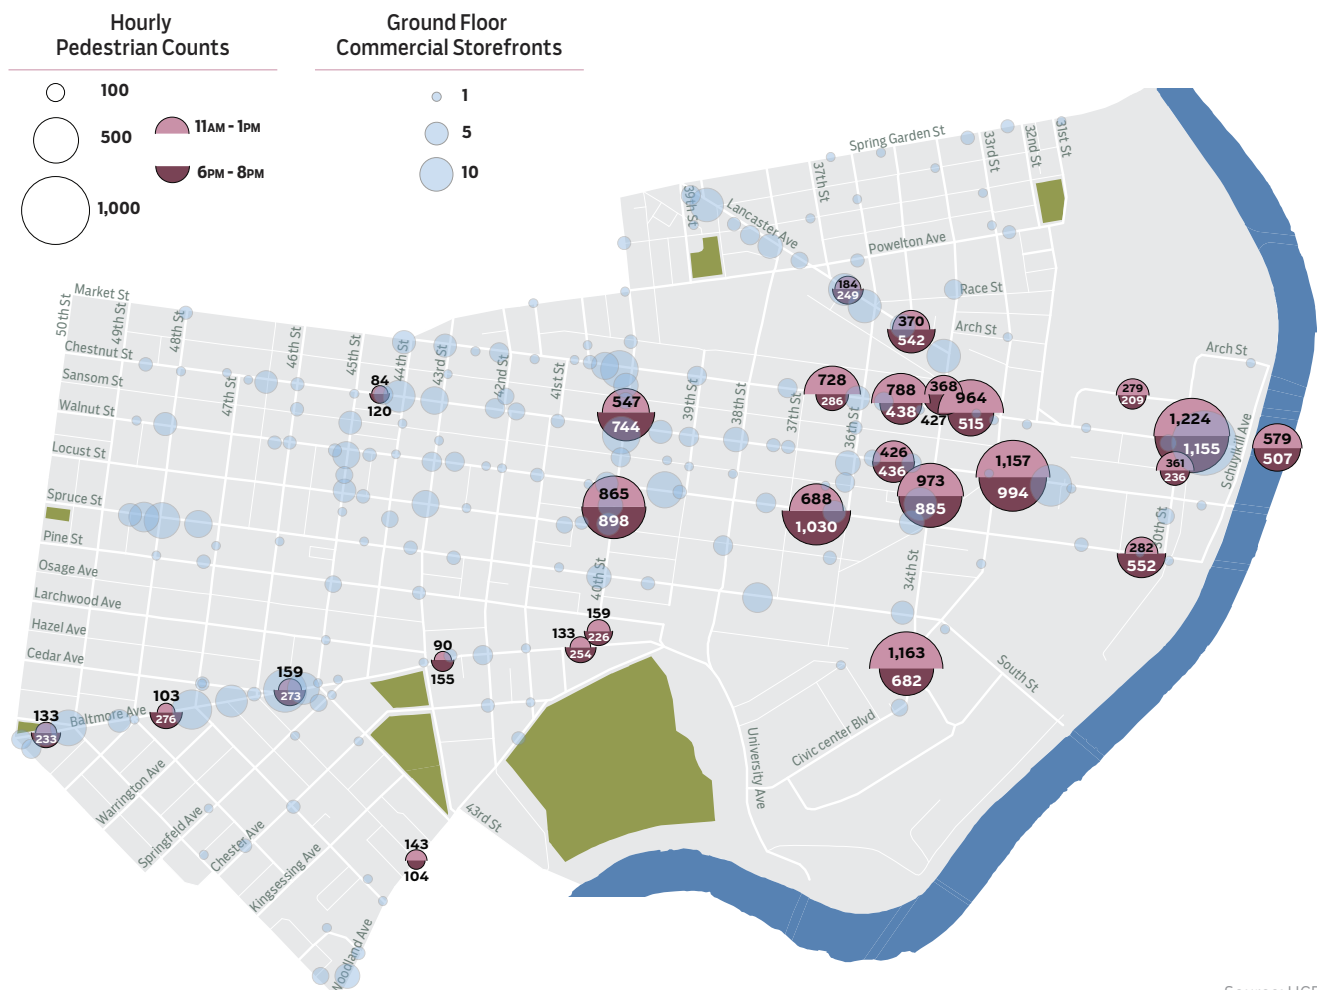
Hourly Pedestrian Counts

100
500
1,000

11AM - 1PM
6PM - 8PM

Ground Floor Commercial Storefronts

1
5
10

Spring Garden St
33rd St
32nd St
31st St
37th St
39th St
Lancaster Ave
Powelton Ave
Race St
Arch St
Arch St
Market St
50th St
49th St
48th St
Chestnut St
46th St
45th St
44th St
43rd St
42nd St
41st St
39th St
38th St
37th St
36th St
Sansom St
47th St
Walnut St
Locust St
Spruce St
Pine St
Osage Ave
Larchwood Ave
Hazel Ave
Cedar Ave
Baltimore Ave
Warrington Ave
Springfield Ave
Chester Ave
Kingsessing Ave
Woodland Ave
43rd St
40th St
34th St
30th St
Schuylkill Ave
South St
University Ave
Civic center Blvd

184
249
370
542
84
120
547
744
728
286
788
438
368
427
964
515
279
209
1,224
1,155
579
507
361
236
426
436
973
885
1,157
994
865
898
688
1,030
282
552
159
133
226
254
90
155
1,163
682
159
273
103
276
133
233
143
104

Source: UCE